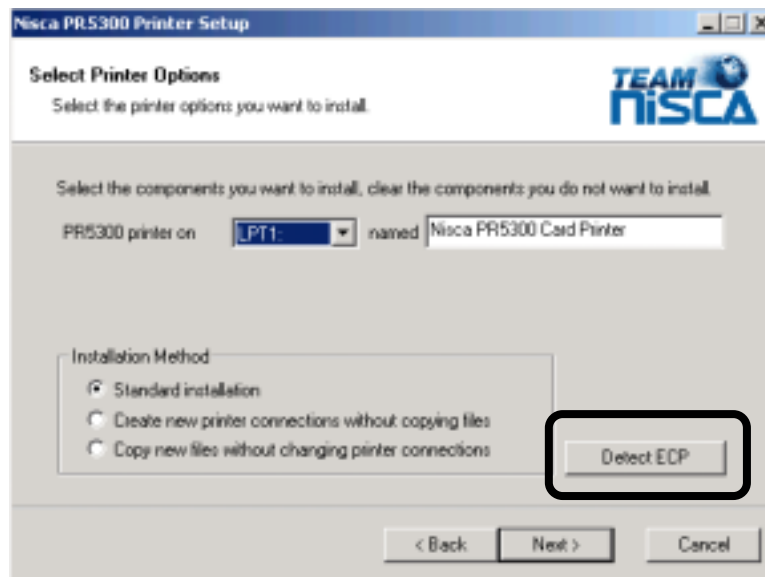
Nisca PR5300 Printer Setup

Select Printer Options
Select the printer options you want to install.

TEAM
nISCA

Select the components you want to install, clear the components you do not want to install.

PR5300 printer on LPT1: named Nisca PR5300 Card Printer

Installation Method
Standard installation
Create new printer connections without copying files
Copy new files without changing printer connections

Detect ECP

< Back Next > Cancel